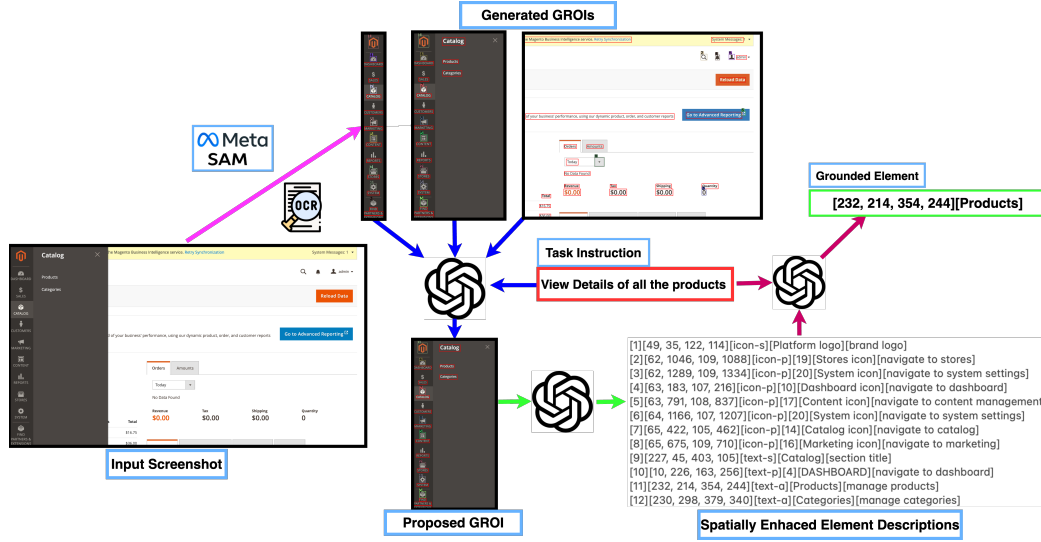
Generated GROIs

Catalog

Products

Categories

e Magento Business Intelligence service. Many Synchronization

System Messages: 1

Reload Data

of your business performance, using our dynamic product, order, and customer reports

Go to Advanced Reporting

Orders

Amounts

Today

No Data Found

Revenue

$0.00

Tax

$0.00

Shipping

$0.00

Quantity

0

Meta SAM

OCR

Grounded Element

[232, 214, 354, 244][Products]

Task Instruction

View Details of all the products

Catalog

Products

Categories

DASHBOARD

SALES

CATALOG

CUSTOMERS

MARKETING

CONTENT

REPORTS

STORES

SYSTEM

FIND PARTNERS & EXTENSIONS

e Magento Business Intelligence service. Many Synchronization

System Messages: 1

admin

Reload Data

of your business performance, using our dynamic product, order, and customer reports

Go to Advanced Reporting

Orders

Amounts

Today

No Data Found

Total

Revenue

$0.00

Tax

$0.00

Shipping

$0.00

Quantity

0

Input Screenshot

Catalog

Products

Categories

Proposed GROI

[1][49, 35, 122, 114][icon-s][Platform logo][brand logo]
[2][62, 1046, 109, 1088][icon-p][19][Stores icon][navigate to stores]
[3][62, 1289, 109, 1334][icon-p][20][System icon][navigate to system settings]
[4][63, 183, 107, 216][icon-p][10][Dashboard icon][navigate to dashboard]
[5][63, 791, 108, 837][icon-p][17][Content icon][navigate to content management]
[6][64, 1166, 107, 1207][icon-p][20][System icon][navigate to system settings]
[7][65, 422, 105, 462][icon-p][14][Catalog icon][navigate to catalog]
[8][65, 675, 109, 710][icon-p][16][Marketing icon][navigate to marketing]
[9][227, 45, 403, 105][text-s][Catalog][section title]
[10][10, 226, 163, 256][text-p][4][DASHBOARD][navigate to dashboard]
[11][232, 214, 354, 244][text-a][Products][manage products]
[12][230, 298, 379, 340][text-a][Categories][manage categories]

Spatially Enhaced Element Descriptions